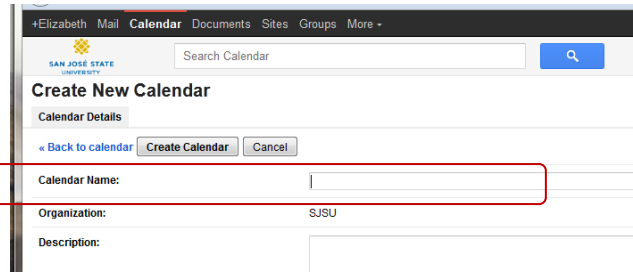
+Elizabeth Mail Calendar Documents Sites Groups More ▾

SAN JOSÉ STATE UNIVERSITY

Search Calendar

Create New Calendar

Calendar Details

« Back to calendar Create Calendar Cancel

Calendar Name:

Organization: SJSU

Description: